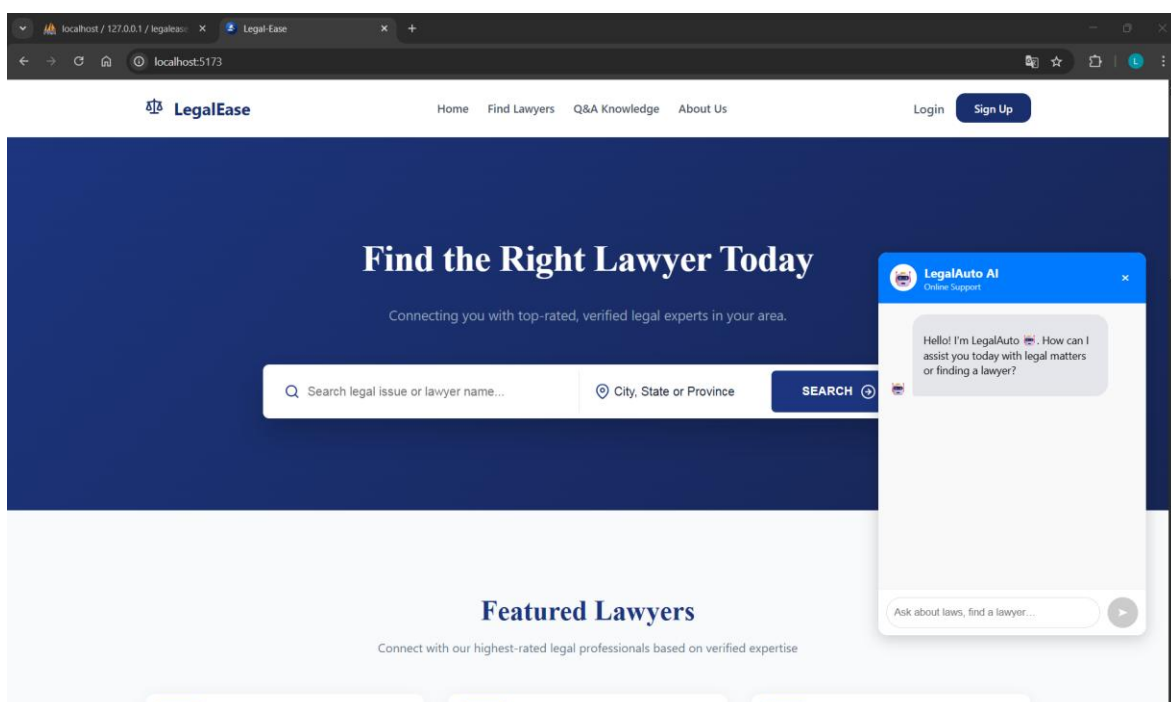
localhost / 127.0.0.1 / legaleas
Legal-Ease
localhost:5173

LegalEase

Home Find Lawyers Q&A Knowledge About Us

Login Sign Up

Find the Right Lawyer Today

Connecting you with top-rated, verified legal experts in your area.

Search legal issue or lawyer name...

City, State or Province

SEARCH

LegalAuto AI
Online Support

Hello! I'm LegalAuto. How can I assist you today with legal matters or finding a lawyer?

Ask about laws, find a lawyer...

Featured Lawyers

Connect with our highest-rated legal professionals based on verified expertise